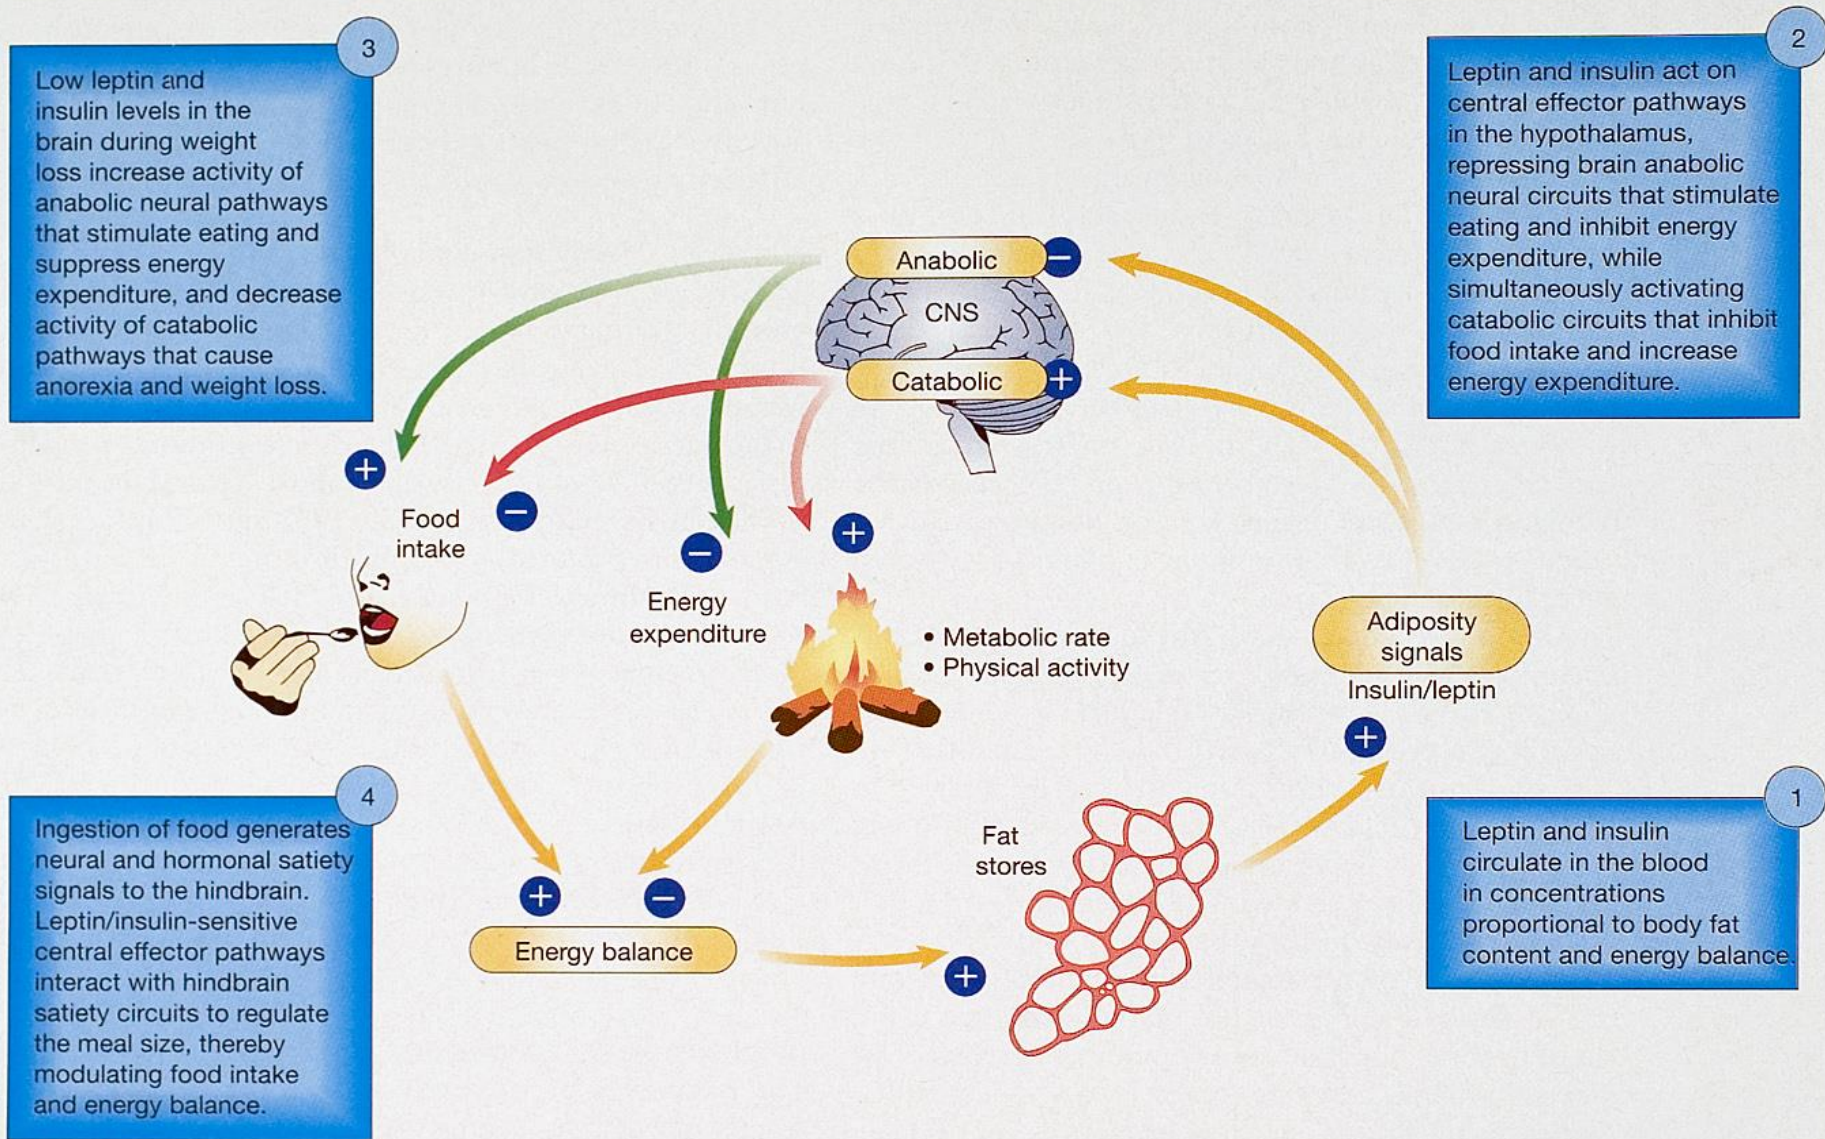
3

Low leptin and insulin levels in the brain during weight loss increase activity of anabolic neural pathways that stimulate eating and suppress energy expenditure, and decrease activity of catabolic pathways that cause anorexia and weight loss.

2

Leptin and insulin act on central effector pathways in the hypothalamus, repressing brain anabolic neural circuits that stimulate eating and inhibit energy expenditure, while simultaneously activating catabolic circuits that inhibit food intake and increase energy expenditure.

Anabolic
−
CNS
Catabolic
+

+
Food intake
−

−
Energy expenditure
+

• Metabolic rate
• Physical activity

Adiposity signals
Insulin/leptin
+

4

Ingestion of food generates neural and hormonal satiety signals to the hindbrain. Leptin/insulin-sensitive central effector pathways interact with hindbrain satiety circuits to regulate the meal size, thereby modulating food intake and energy balance.

+
−
Energy balance
+

Fat stores

1

Leptin and insulin circulate in the blood in concentrations proportional to body fat content and energy balance.